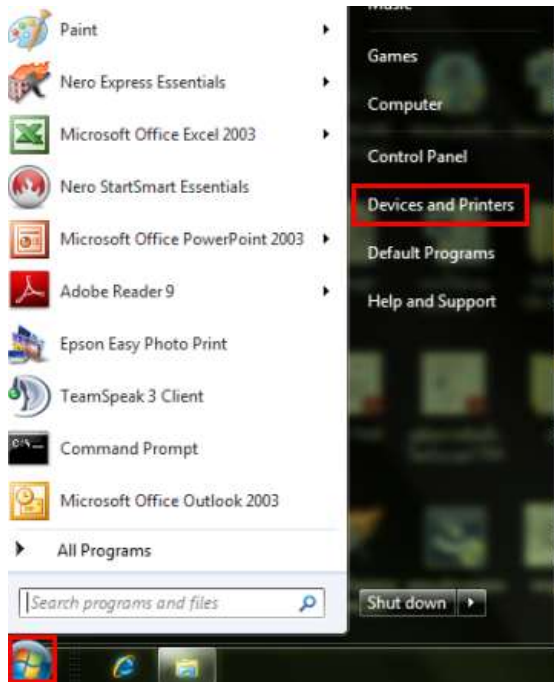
Paint
Nero Express Essentials
Microsoft Office Excel 2003
Nero StartSmart Essentials
Microsoft Office PowerPoint 2003
Adobe Reader 9
Epson Easy Photo Print
TeamSpeak 3 Client
Command Prompt
Microsoft Office Outlook 2003
All Programs
Search programs and files

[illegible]
Games
Computer
Control Panel
Devices and Printers
Default Programs
Help and Support
Shut down